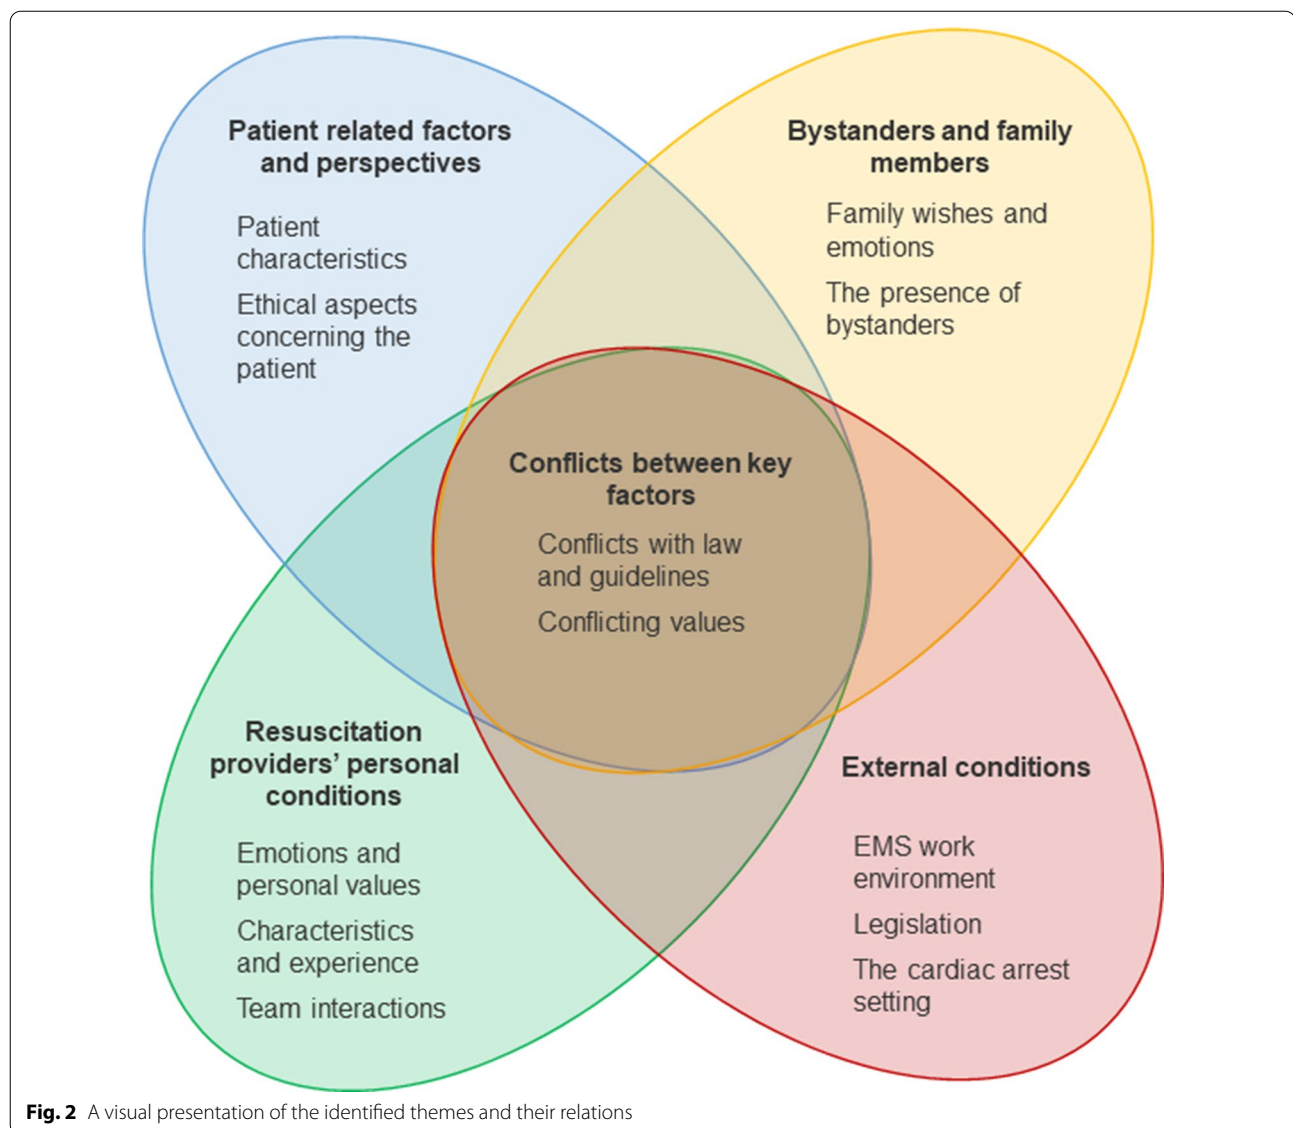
Patient related factors and perspectives

Patient characteristics

Ethical aspects concerning the patient

Bystanders and family members

Family wishes and emotions

The presence of bystanders

Conflicts between key factors

Conflicts with law and guidelines

Conflicting values

Resuscitation providers' personal conditions

Emotions and personal values

Characteristics and experience

Team interactions

External conditions

EMS work environment

Legislation

The cardiac arrest setting

**Fig. 2** A visual presentation of the identified themes and their relations